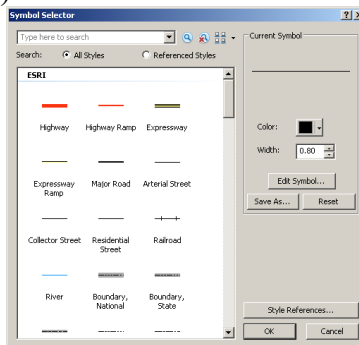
Symbol Selector

?

X

Type here to search

Search:

All Styles

Referenced Styles

ESRI

Highway

Highway Ramp

Expressway

Expressway Ramp

Major Road

Arterial Street

Collector Street

Residential Street

Railroad

River

Boundary, National

Boundary, State

Current Symbol

Color:

Width:

0.80

Edit Symbol...

Save As...

Reset

Style References...

OK

Cancel